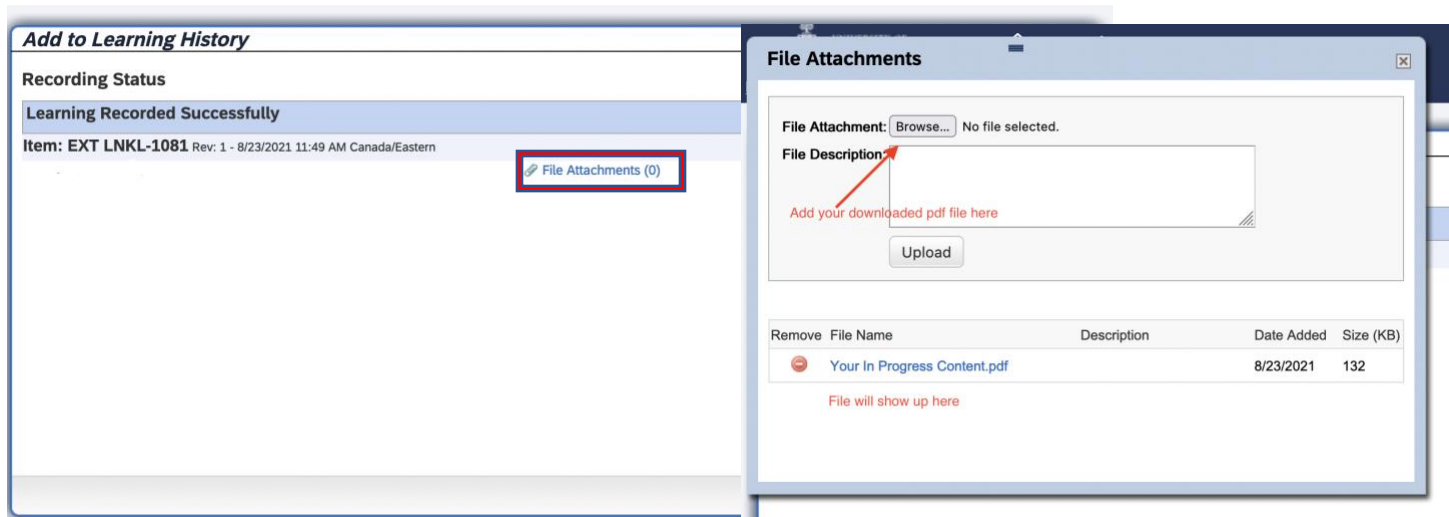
Add to Learning History

Recording Status

Learning Recorded Successfully

Item: EXT LNKL-1081 Rev: 1 - 8/23/2021 11:49 AM Canada/Eastern

File Attachments (0)

File Attachments

File Attachment: Browse... No file selected.

File Description:

Add your downloaded pdf file here

Upload

| Remove | File Name | Description | Date Added | Size (KB) |
|---|---|---|---|---|
| | Your In Progress Content.pdf | | 8/23/2021 | 132 |

File will show up here